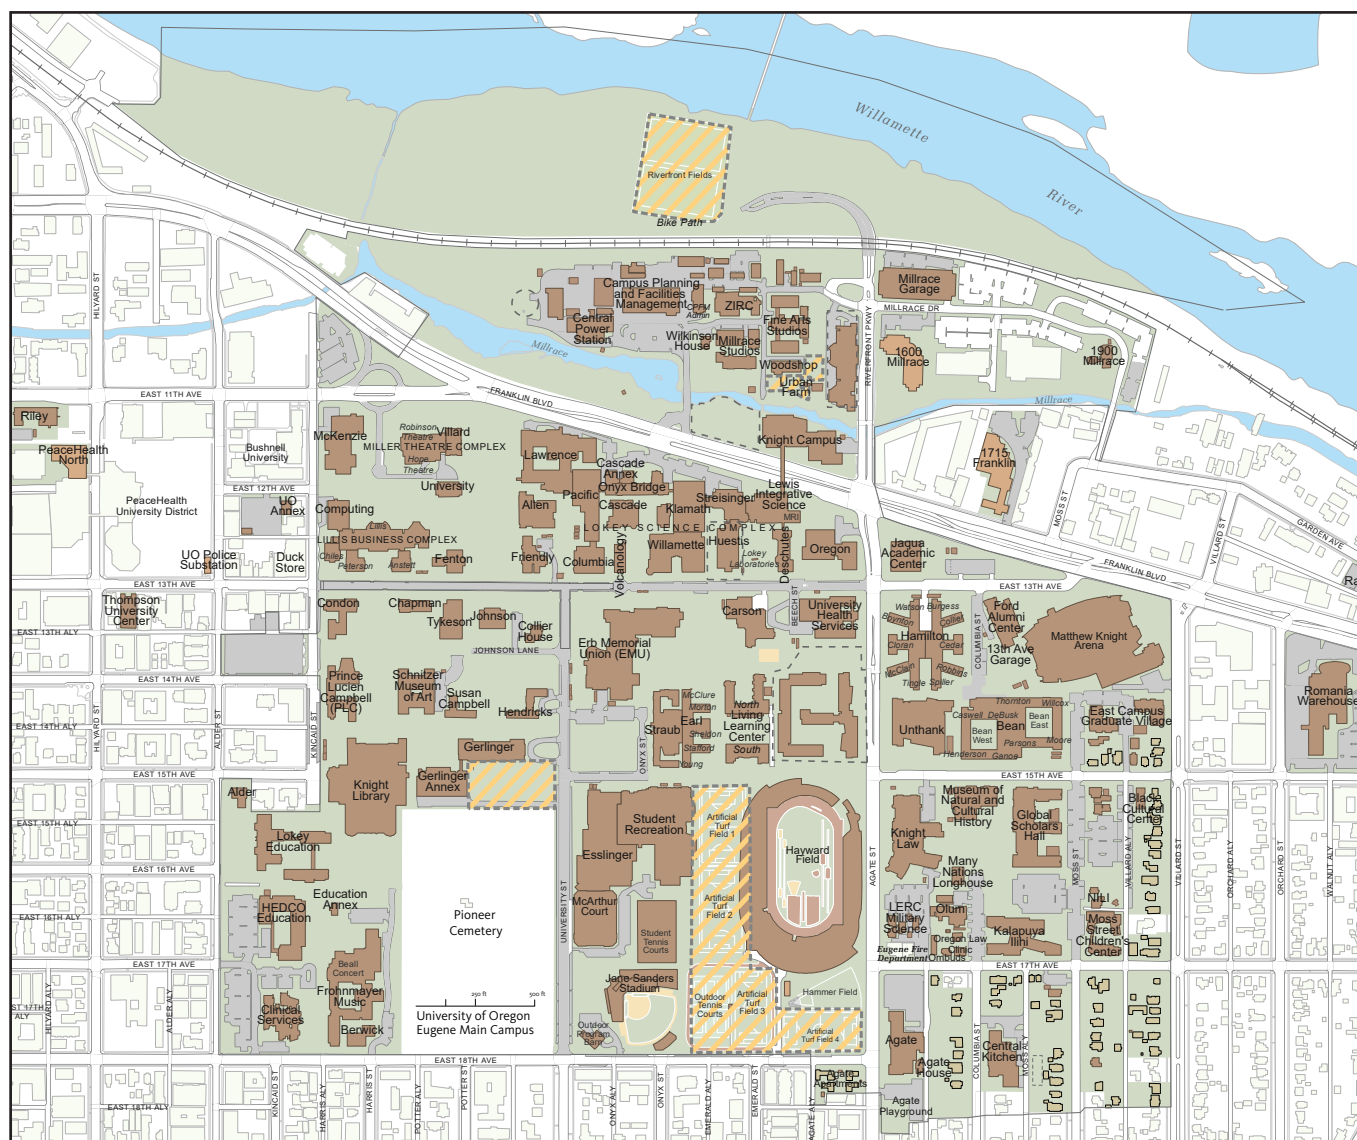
Willamette River

Riverfront Fields

Bike Path

Millrace Garage

MILLRACE DR

Campus Planning and Facilities Management

CPFM Admin

ZIRC

Central Power Station

Fine Arts Studios

Wilkinson House

Millrace Studios

Millrace

Woodshop

Urban Farm

RIVERFRONT PKWY

1600 Millrace

1900 Millrace

Millrace

HILYARD ST

EAST 11TH AVE

FRANKLIN BLVD

Riley

PeaceHealth North

Bushnell University

McKenzie

Robinson Theatre

Villard

MILLER THEATRE COMPLEX

Hope Theatre

Lawrence

Cascade Annex

Knight Campus

1715 Franklin

EAST 12TH AVE

PeaceHealth University District

UO Annex

University

Onyx Bridge

Lewis Integrative Science

Computing

Allen

Pacific

Cascade

Klamath

Streisinger

MRI

Lillis

LILLIS BUSINESS COMPLEX

LOKEY SCIENCE COMPLEX

Huestis

Willamette

Oregon

Jaqua Academic Center

MOSS ST

VILLARD ST

GARDEN AVE

UO Police Substation

Duck Store

Chiles

Peterson

Anstett

Fenton

Friendly

Columbia

Volcanology

Lokey Laboratories

Deschutes

FRANKLIN BLVD

EAST 13TH AVE

EAST 13TH AVE

Thompson University Center

EAST 13TH ALY

Condon

Chapman

Tykeson

Johnson

Collier House

Carson

BEECH ST

University Health Services

Watson

Burgess

Boynton

Hamilton

Collier

Cloran

Cedar

COLUMBIA ST

Ford Alumni Center

13th Ave Garage

Matthew Knight Arena

JOHNSON LANE

Erb Memorial Union (EMU)

McClain

Robbins

Tingle

Spiller

EAST 14TH AVE

Prince Lucien Campbell (PLC)

Schnitzer Museum of Art

Susan Campbell

Hendricks

McClure

Morton

North

Living Learning Center

South

Straub

Earl

Sheldon

Stafford

Young

ONYX ST

Thornton

Willcox

Caswell

DeBusk

Bean West

Bean East

Bean

Unthank

Parsons

Moore

Henderson

Gienos

East Campus Graduate Village

Romania Warehouse

HILYARD ST

EAST 14TH ALY

ALDER ST

KINCAID ST

Gerlinger

Gerlinger Annex

EAST 15TH AVE

EAST 15TH AVE

Alder

Knight Library

Student Recreation Center

Artificial Turf Field 1

Hayward Field

Museum of Natural and Cultural History

Global Scholars Hall

Black Cultural Center

EAST 15TH ALY

Lokey Education

Esslinger

AGATE ST

Knight Law

Many Nations Longhouse

EAST 16TH AVE

Education Annex

Pioneer Cemetery

UNIVERSITY ST

McArthur Court

Student Tennis Courts

Artificial Turf Field 2

LERC Military Science

Olum

NILI

Moss Street Children's Center

Kalapuya Ilihi

MOSS ST

VILLARD ALY

VILLARD ST

ORCHARD ALY

ORCHARD ST

WALNUT ALY

EAST 16TH ALY

HEDCO Education

Beall Concert

Oregon Law Clinic

Eugene Fire Department

Ombuds

EAST 17TH AVE

EAST 17TH AVE

Frohnmayer Music

Jane Sanders Stadium

Hammer Field

EAST 17TH ALY

HILYARD ALY

ALDER ALY

Clinical Services

Berwick

250 ft

500 ft

University of Oregon Eugene Main Campus

Outdoor Tennis Courts

Artificial Turf Field 3

Artificial Turf Field 4

Outdoor Program Barn

Agate

Agate House

Central Kitchen

COLUMBIA ST

MOSS ALY

EAST 18TH AVE

Agate Apartments

EAST 18TH ALY

KINCAID ST

HARRIS ALY

HARRIS ST

POTTER ALY

POTTER ST

ONYX ALY

ONYX ST

EMERALD ALY

EMERALD ST

AGATE ALY

Agate Playground

Ra